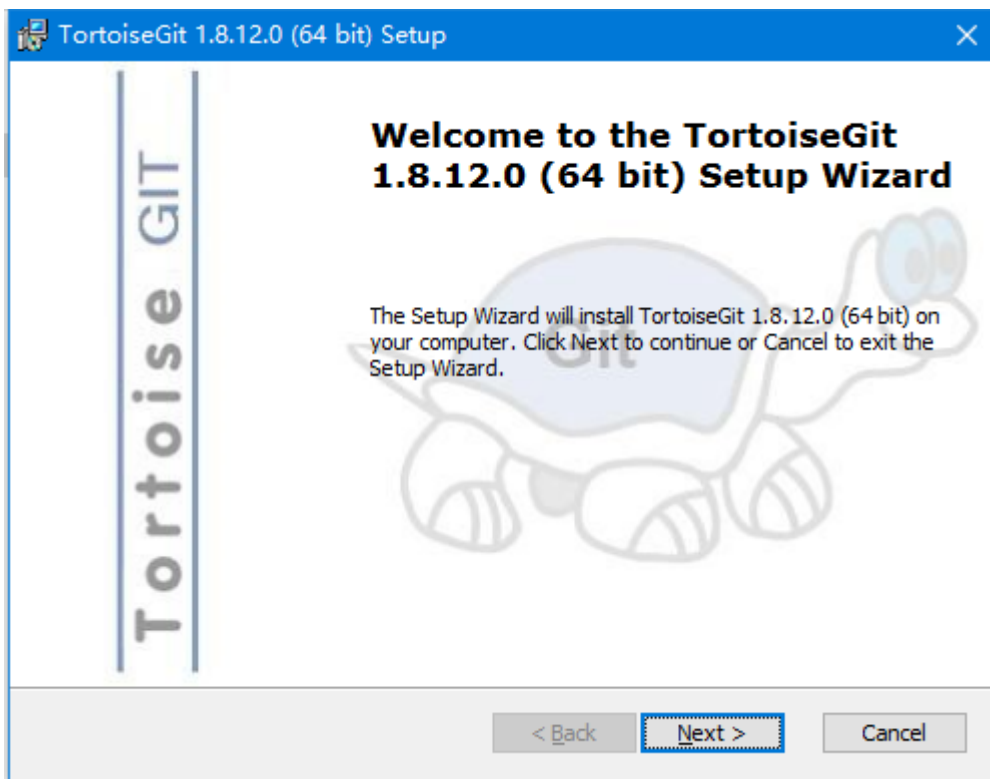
TortoiseGit 1.8.12.0 (64 bit) Setup

Tortoise GIT

Welcome to the TortoiseGit 1.8.12.0 (64 bit) Setup Wizard

The Setup Wizard will install TortoiseGit 1.8.12.0 (64 bit) on your computer. Click Next to continue or Cancel to exit the Setup Wizard.

Git

< Back

Next >

Cancel